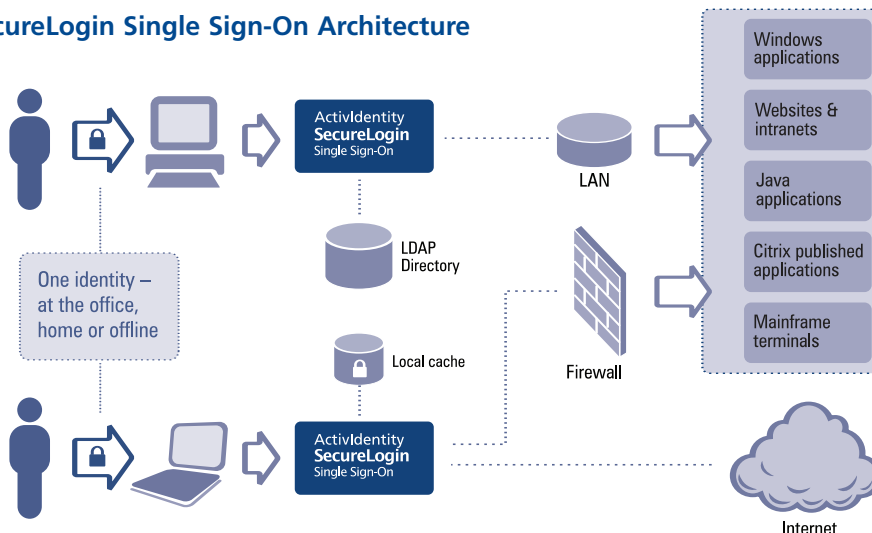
cureLogin Single Sign-On Architecture

ActivIdentity
SecureLogin
Single Sign-On

LAN

Windows applications

Websites & intranets

Java applications

Citrix published applications

Mainframe terminals

LDAP Directory

One identity – at the office, home or offline

Local cache

Firewall

ActivIdentity
SecureLogin
Single Sign-On

Internet